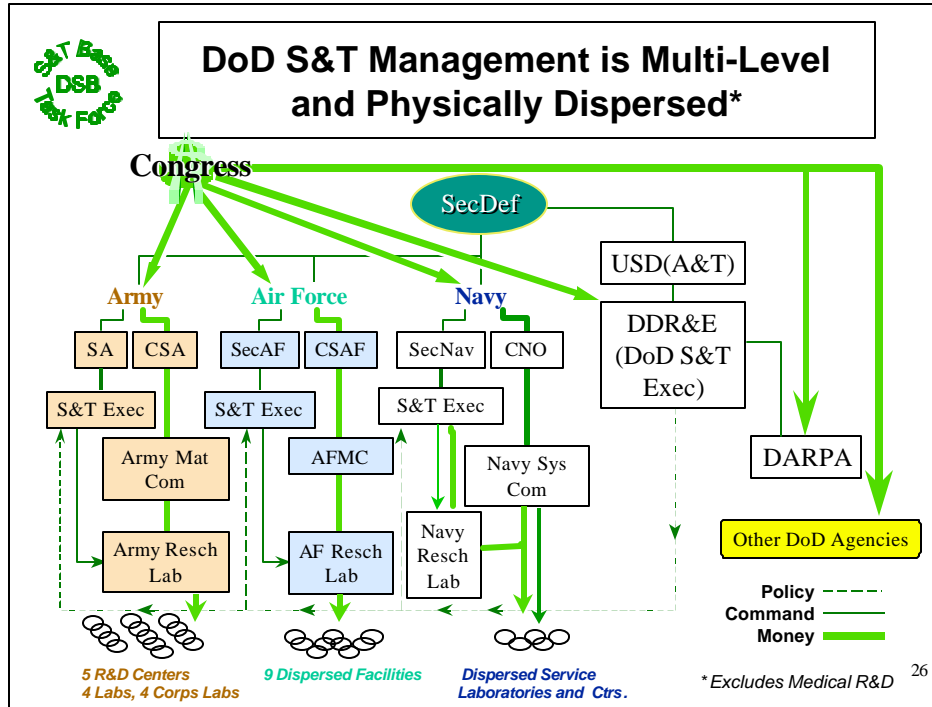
S&T Base
DSB
Task Force

DoD S&T Management is Multi-Level and Physically Dispersed*

Congress

SecDef

USD(A&T)

Army

Air Force

Navy

DDR&E
(DoD S&T
Exec)

SA

CSA

SecAF

CSAF

SecNav

CNO

S&T Exec

S&T Exec

S&T Exec

Army Mat
Com

AFMC

Navy Sys
Com

DARPA

Navy
Resch
Lab

Army Resch
Lab

AF Resch
Lab

Other DoD Agencies

Policy

Command

Money

5 R&D Centers
4 Labs, 4 Corps Labs

9 Dispersed Facilities

Dispersed Service
Laboratories and Ctrs.

* Excludes Medical R&D

26